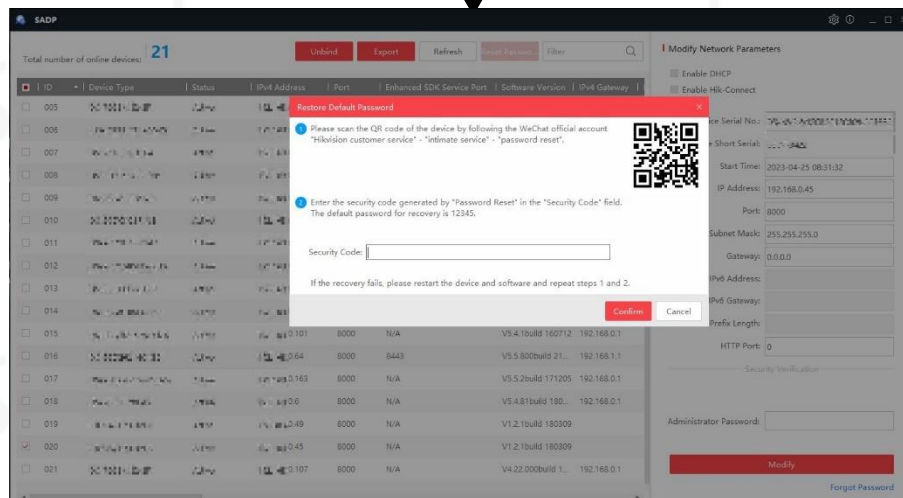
SADP

Total number of online devices: 21

Unbind Export Refresh Reset Password Filter

| ID | Device Type | Status | IPv4 Address | Port | Enhanced SDK Service Port | Software Version | IPv4 Gateway |
|---|---|---|---|---|---|---|---|
| 005 | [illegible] | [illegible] | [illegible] | | | | |
| 006 | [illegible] | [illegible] | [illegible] | | | | |
| 007 | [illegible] | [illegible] | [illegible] | | | | |
| 008 | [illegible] | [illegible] | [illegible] | | | | |
| 009 | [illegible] | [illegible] | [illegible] | | | | |
| 010 | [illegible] | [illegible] | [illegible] | | | | |
| 011 | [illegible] | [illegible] | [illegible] | | | | |
| 012 | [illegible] | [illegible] | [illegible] | | | | |
| 013 | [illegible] | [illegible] | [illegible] | | | | |
| 014 | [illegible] | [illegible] | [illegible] | | | | |
| 015 | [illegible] | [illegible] | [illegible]0.101 | 8000 | N/A | V5.4.1build 160712 | 192.168.0.1 |
| 016 | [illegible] | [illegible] | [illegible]0.64 | 8000 | 8443 | V5.5.800build 21... | 192.168.1.1 |
| 017 | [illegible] | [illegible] | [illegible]0.163 | 8000 | N/A | V5.5.2build 171205 | 192.168.0.1 |
| 018 | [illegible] | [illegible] | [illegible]0.6 | 8000 | N/A | V5.4.81build 180... | 192.168.0.1 |
| 019 | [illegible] | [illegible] | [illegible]0.49 | 8000 | N/A | V1.2.1build 180309 | |
| 020 | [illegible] | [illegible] | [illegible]0.45 | 8000 | N/A | V1.2.1build 180309 | |
| 021 | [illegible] | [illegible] | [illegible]0.107 | 8000 | N/A | V4.22.000build 1... | 192.168.0.1 |

Restore Default Password

1 Please scan the QR code of the device by following the WeChat official account "Hikvision customer service" - "intimate service" - "password reset".

2 Enter the security code generated by "Password Reset" in the "Security Code" field. The default password for recovery is 12345.

Security Code:

If the recovery fails, please restart the device and software and repeat steps 1 and 2.

Confirm Cancel

Modify Network Parameters

Enable DHCP

Enable Hik-Connect

Device Serial No.: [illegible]

Device Short Serial: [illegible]

Start Time: 2023-04-25 08:31:32

IP Address: 192.168.0.45

Port: 8000

Subnet Mask: 255.255.255.0

Gateway: 0.0.0.0

IPv6 Address:

IPv6 Gateway:

IPv6 Prefix Length:

HTTP Port: 0

Security Verification

Administrator Password:

Modify

Forgot Password